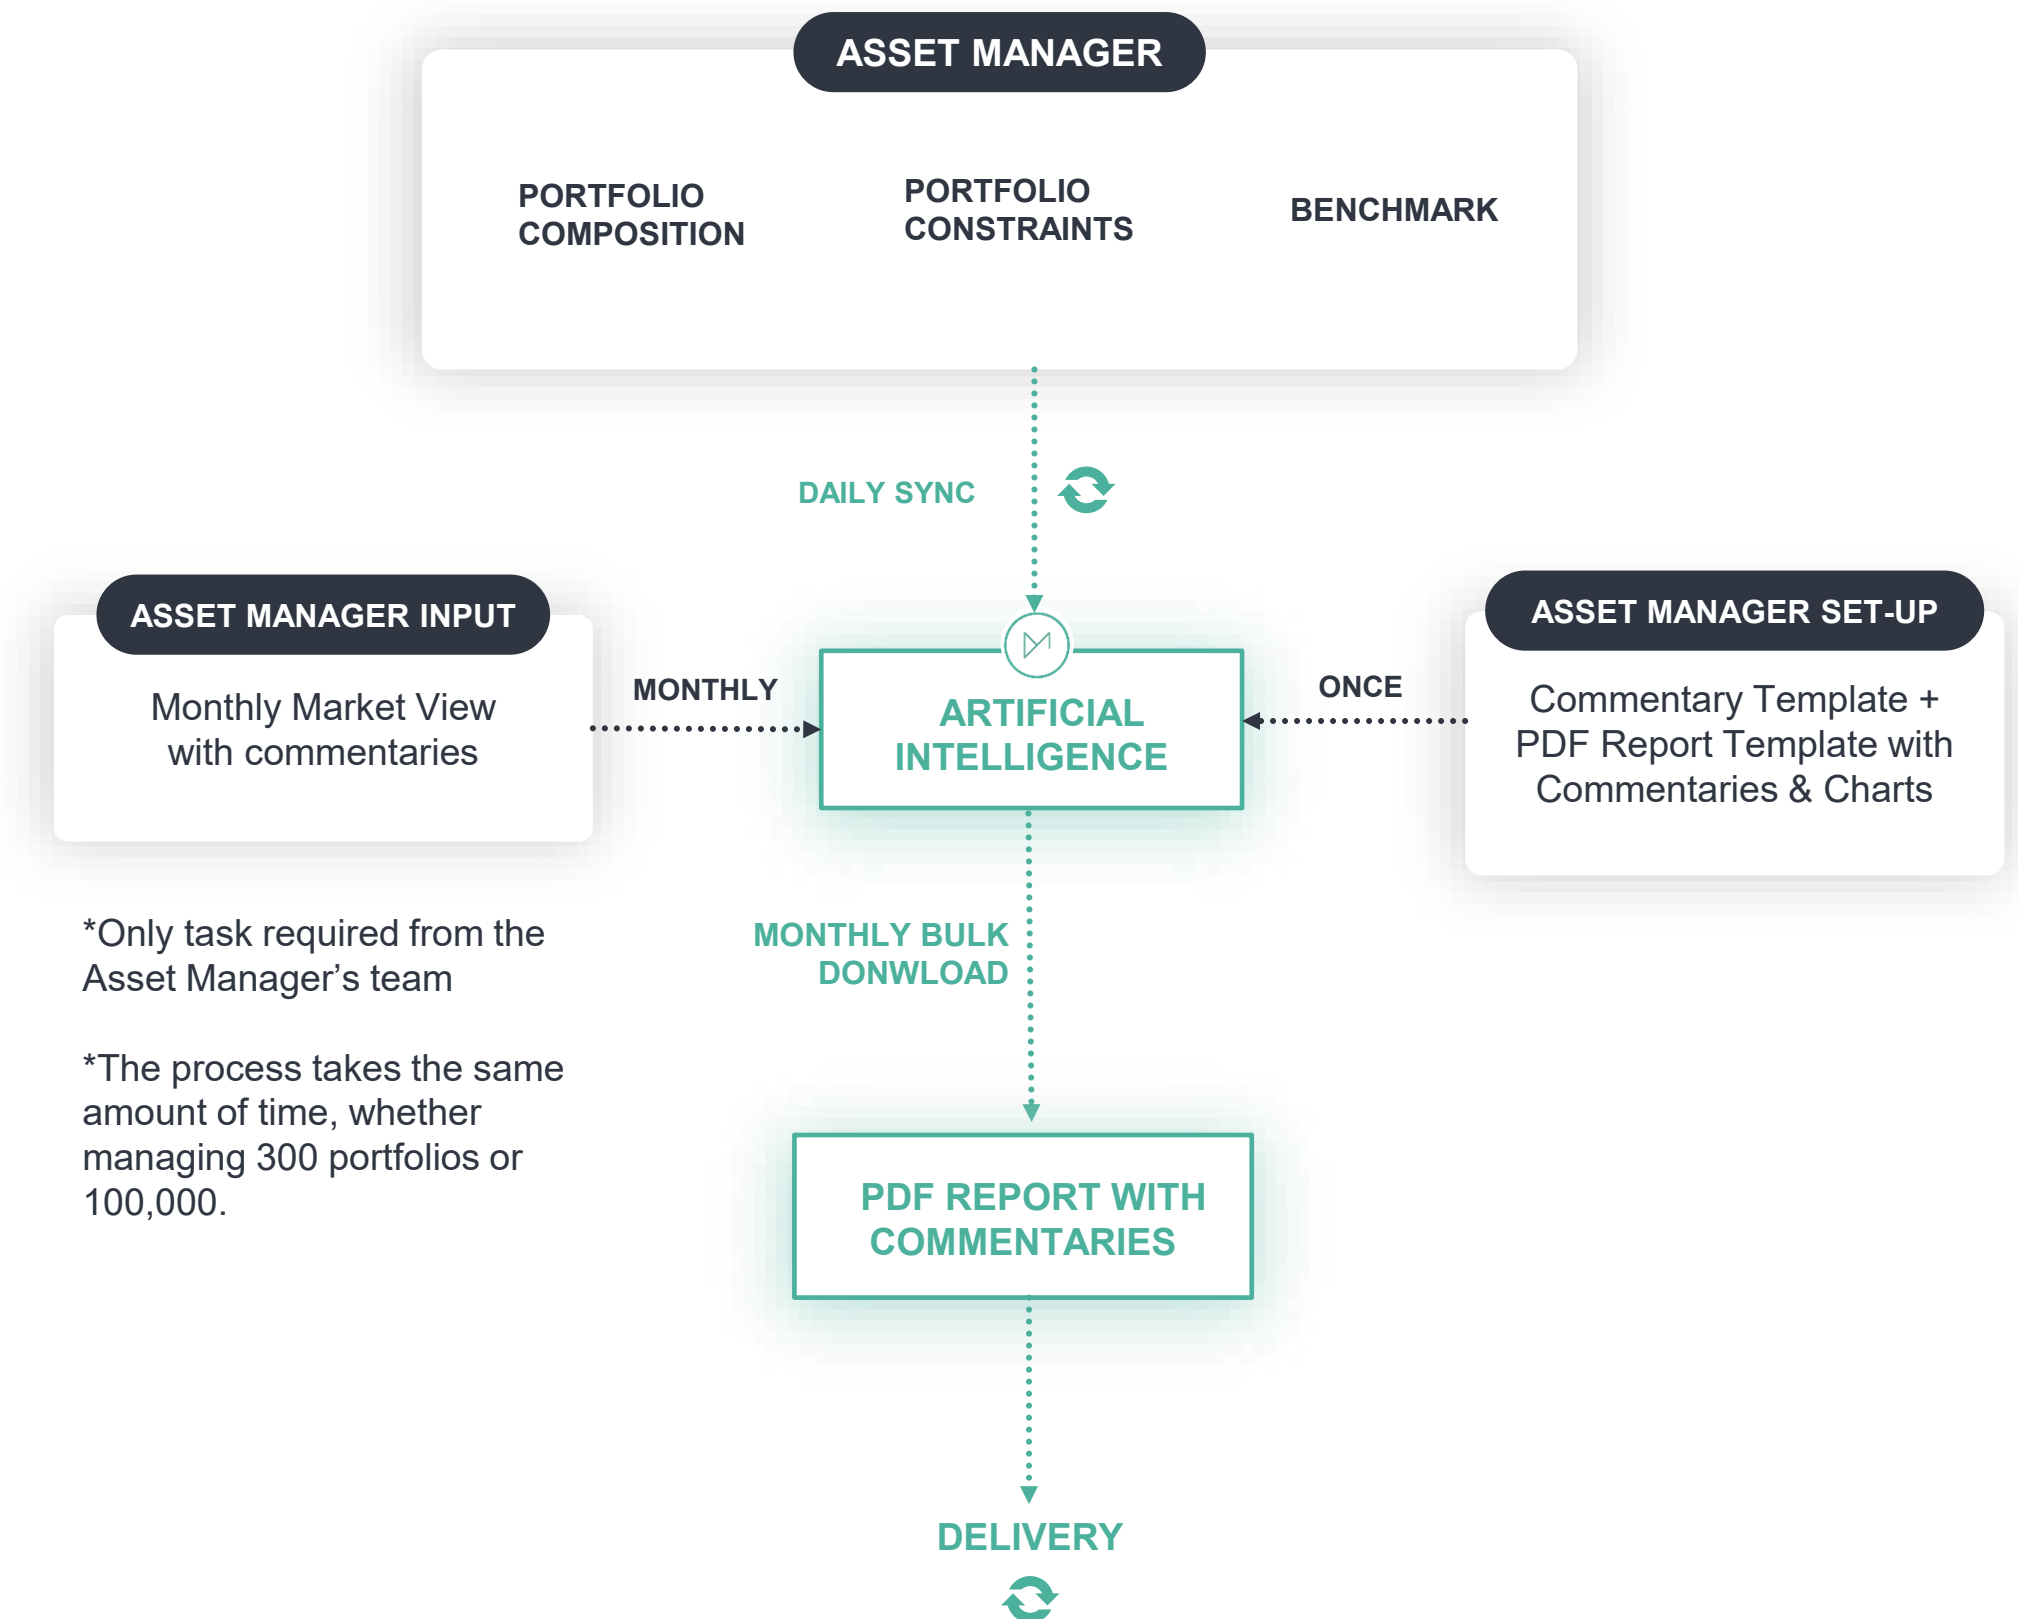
ASSET MANAGER

PORTFOLIO COMPOSITION

PORTFOLIO CONSTRAINTS

BENCHMARK

DAILY SYNC

ASSET MANAGER INPUT

Monthly Market View with commentaries

MONTHLY

ARTIFICIAL INTELLIGENCE

ONCE

ASSET MANAGER SET-UP

Commentary Template + PDF Report Template with Commentaries & Charts

*Only task required from the Asset Manager's team

*The process takes the same amount of time, whether managing 300 portfolios or 100,000.

MONTHLY BULK DONWLOAD

PDF REPORT WITH COMMENTARIES

DELIVERY